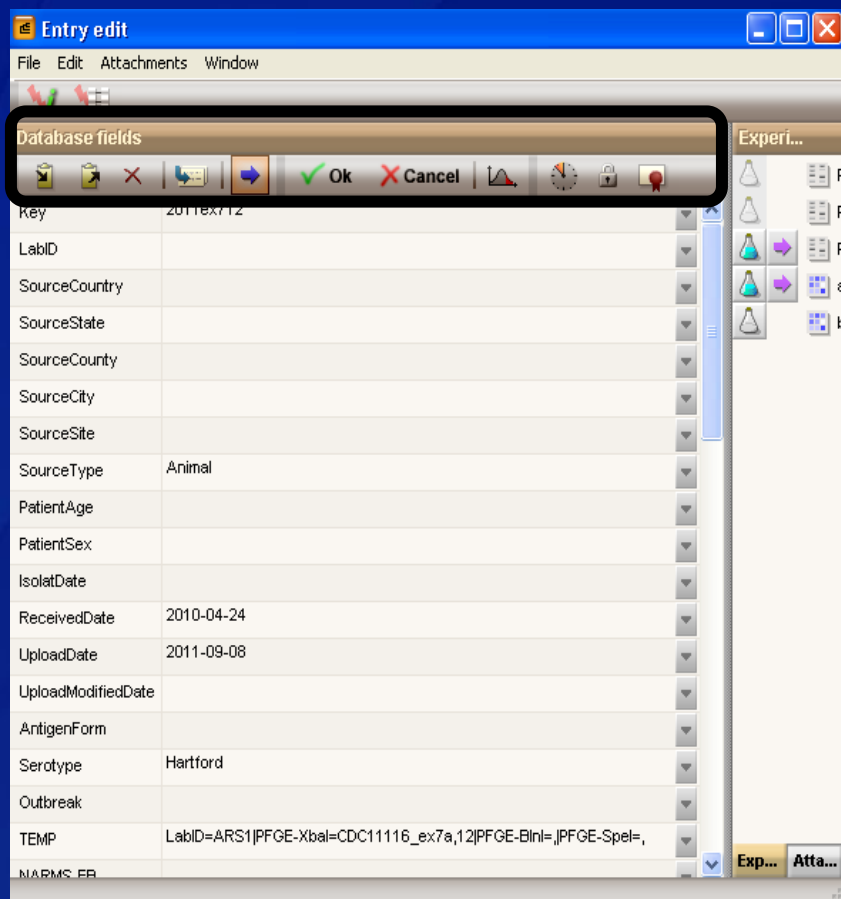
Entry edit

File Edit Attachments Window

Database fields

Ok Cancel

Experi...

| | |
|---|---|
| Key | 2011ex712 |
| LabID | |
| SourceCountry | |
| SourceState | |
| SourceCounty | |
| SourceCity | |
| SourceSite | |
| SourceType | Animal |
| PatientAge | |
| PatientSex | |
| IsolatDate | |
| ReceivedDate | 2010-04-24 |
| UploadDate | 2011-09-08 |
| UploadModifiedDate | |
| AntigenForm | |
| Serotype | Hartford |
| Outbreak | |
| TEMP | LabID=ARS1\|PFGE-Xbal=CDC11116_ex7a,12\|PFGE-BlnI=,\|PFGE-SpeI=, |
| NARMS_FB | |

Exp... Atta...